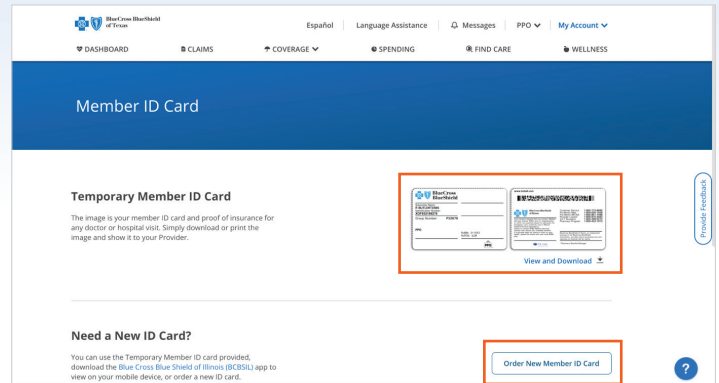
BlueCross BlueShield of Texas

Español | Language Assistance | Messages | PPO | My Account

DASHBOARD
CLAIMS
COVERAGE
SPENDING
FIND CARE
WELLNESS

Member ID Card

Temporary Member ID Card

The image is your member ID card and proof of insurance for any doctor or hospital visit. Simply download or print the image and show it to your Provider.

BlueCross BlueShield

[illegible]

View and Download

Provide Feedback

Need a New ID Card?

You can use the Temporary Member ID card provided, download the Blue Cross Blue Shield of Illinois (BCBSIL) app to view on your mobile device, or order a new ID card.

Order New Member ID Card

?